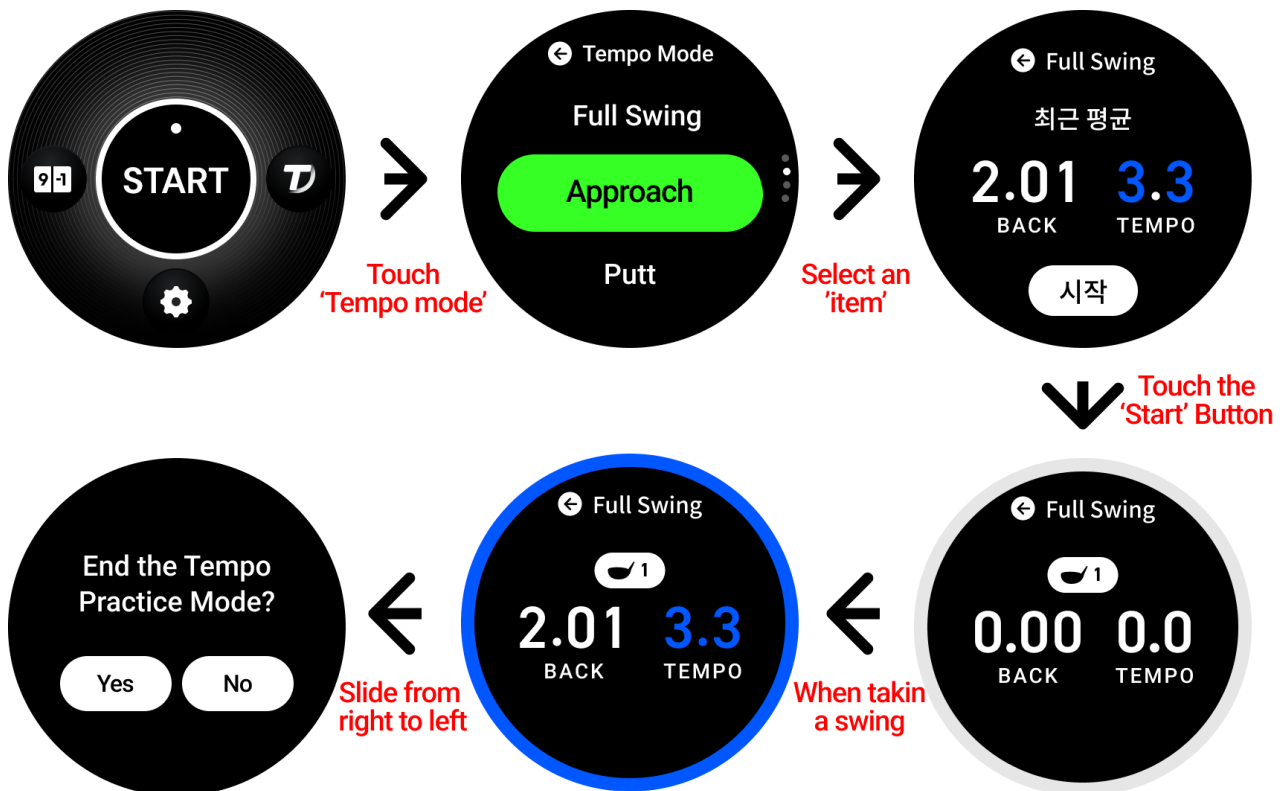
9-1

START

TD

Touch 'Tempo mode'

Tempo Mode

Full Swing

Approach

Putt

Select an 'item'

Full Swing

최근 평균

2.01 BACK

3.3 TEMPO

시작

Touch the 'Start' Button

Full Swing

1

0.00 BACK

0.0 TEMPO

When takin a swing

Full Swing

1

2.01 BACK

3.3 TEMPO

Slide from right to left

End the Tempo Practice Mode?

Yes

No